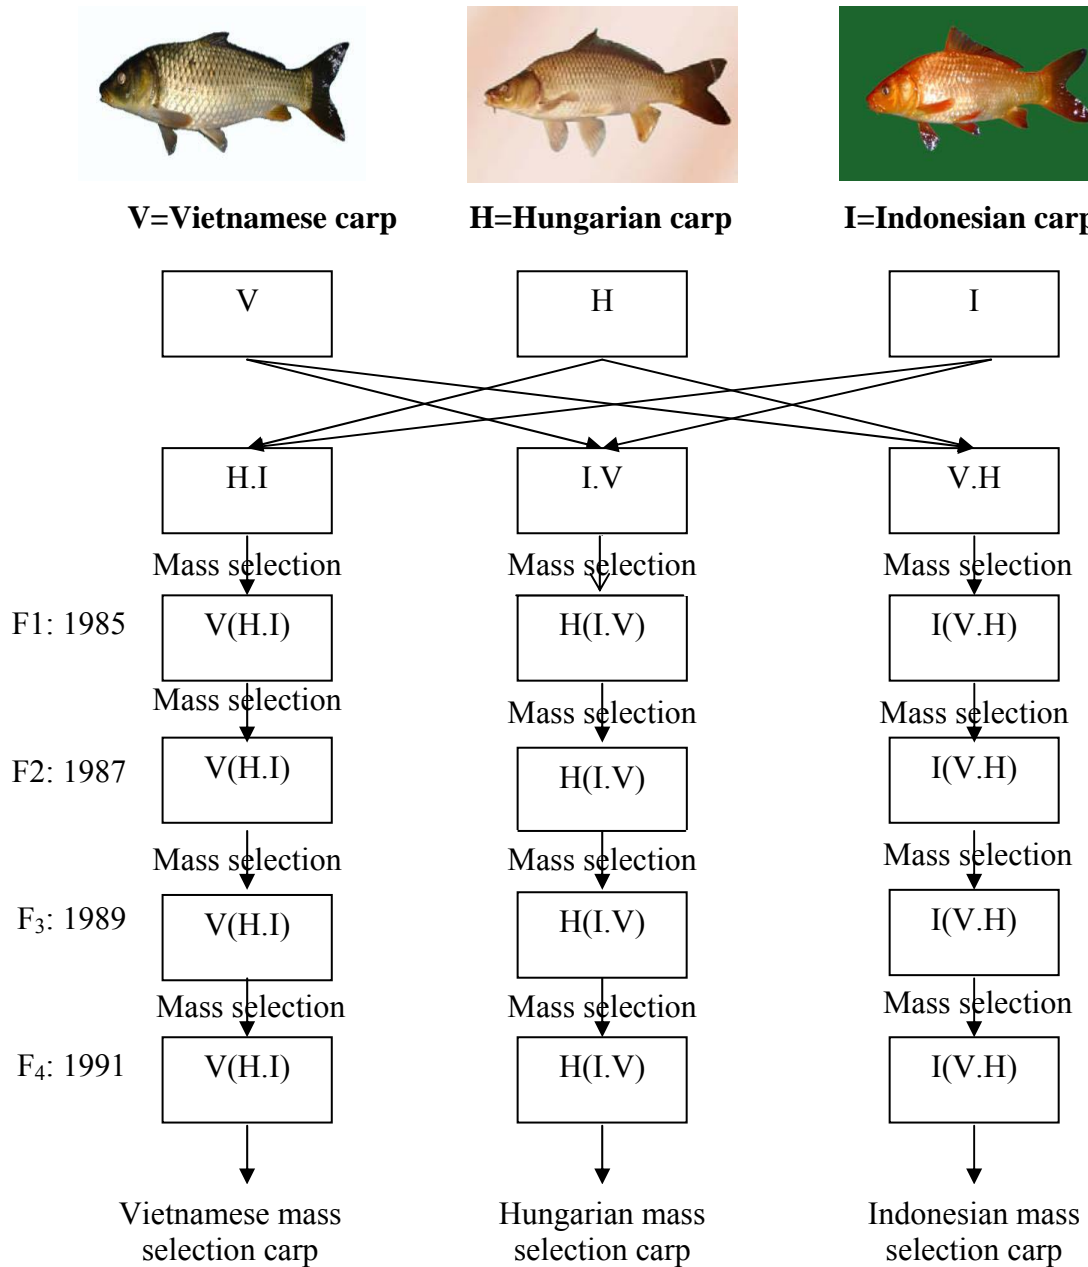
V=Vietnamese carp H=Hungarian carp I=Indonesian carp

V H I

H.I I.V V.H

Mass selection Mass selection Mass selection

F1: 1985 V(H.I) H(I.V) I(V.H)

Mass selection Mass selection Mass selection

F2: 1987 V(H.I) H(I.V) I(V.H)

Mass selection Mass selection Mass selection

F$_3$: 1989 V(H.I) H(I.V) I(V.H)

Mass selection Mass selection Mass selection

F$_4$: 1991 V(H.I) H(I.V) I(V.H)

Vietnamese mass selection carp

Hungarian mass selection carp

Indonesian mass selection carp